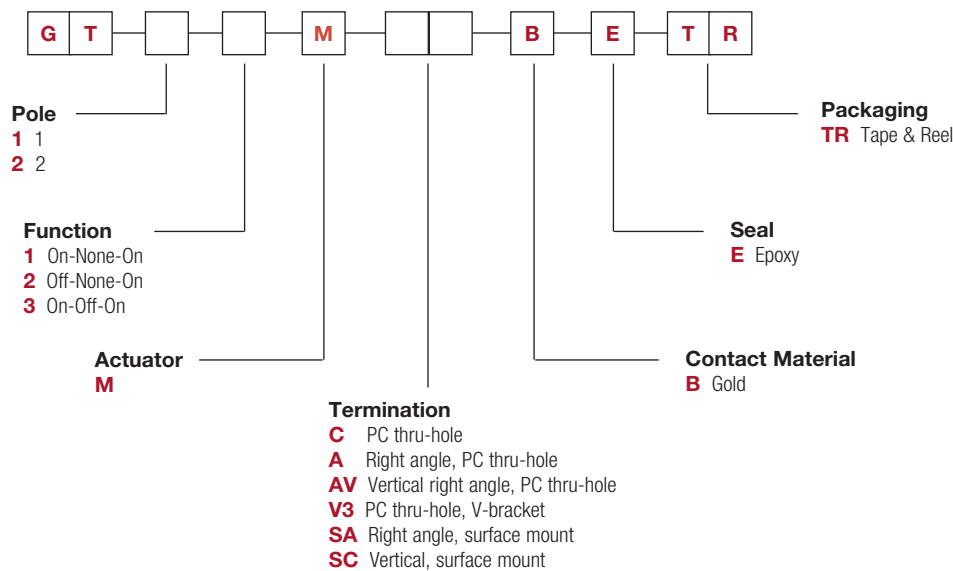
G T M B E T R

Pole
1 1
2 2

Function
1 On-None-On
2 Off-None-On
3 On-Off-On

Actuator
M

Termination
C PC thru-hole
A Right angle, PC thru-hole
AV Vertical right angle, PC thru-hole
V3 PC thru-hole, V-bracket
SA Right angle, surface mount
SC Vertical, surface mount

Contact Material
B Gold

Seal
E Epoxy

Packaging
TR Tape & Reel